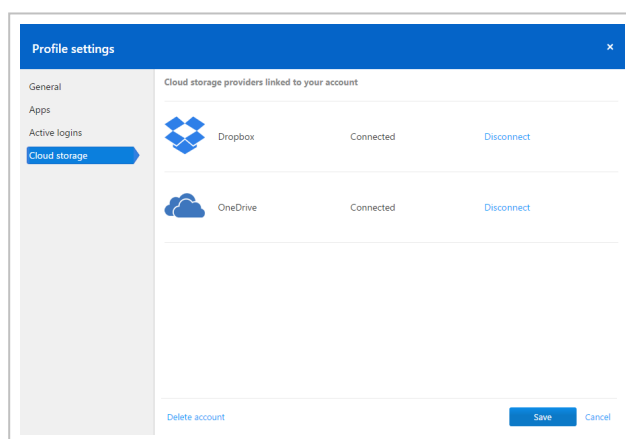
Profile settings

×

General
Apps
Active logins
Cloud storage

Cloud storage providers linked to your account

| | | |
|---|---|---|
| Dropbox | Connected | Disconnect |
| OneDrive | Connected | Disconnect |

Delete account

Save Cancel